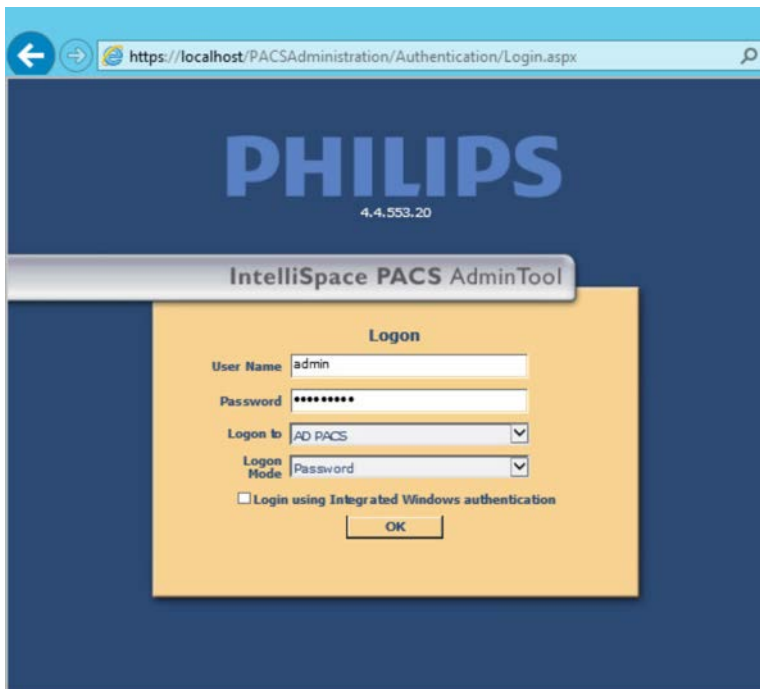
https://localhost/PACSAdministration/Authentication/Login.aspx

PHILIPS
4.4.553.20

IntelliSpace PACS AdminTool

Logon

User Name admin

Password ••••••••••

Logon to AD PACS

Logon Mode Password

Login using Integrated Windows authentication

OK